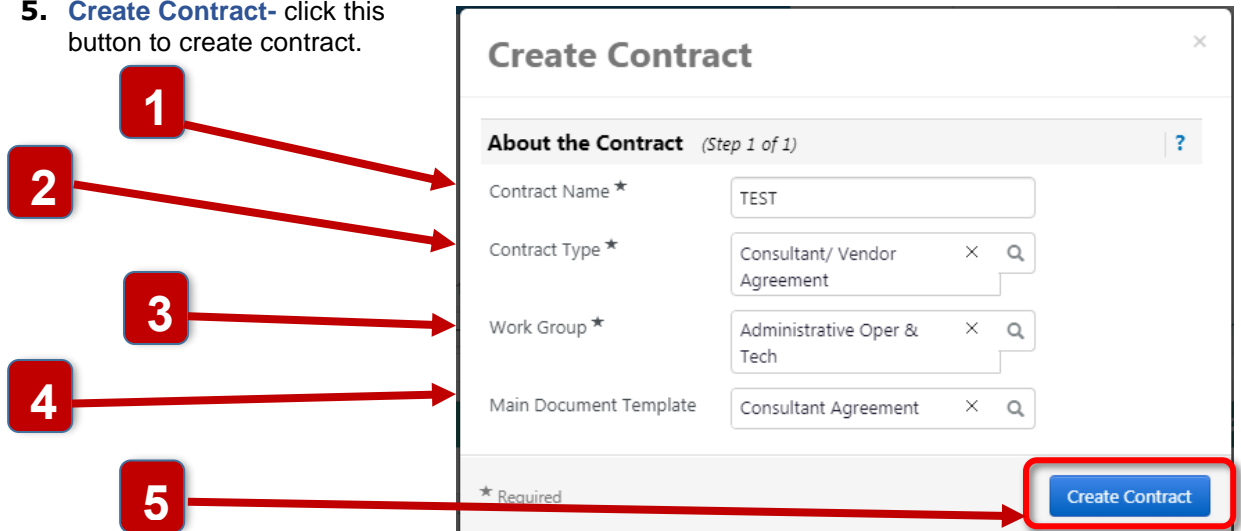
5. **Create Contract-** click this button to create contract.

1

2

3

4

5

Create Contract

×

About the Contract (Step 1 of 1)

?

Contract Name ★ TEST

Contract Type ★ Consultant/ Vendor Agreement ×

Work Group ★ Administrative Oper & Tech ×

Main Document Template Consultant Agreement ×

★ Required

Create Contract